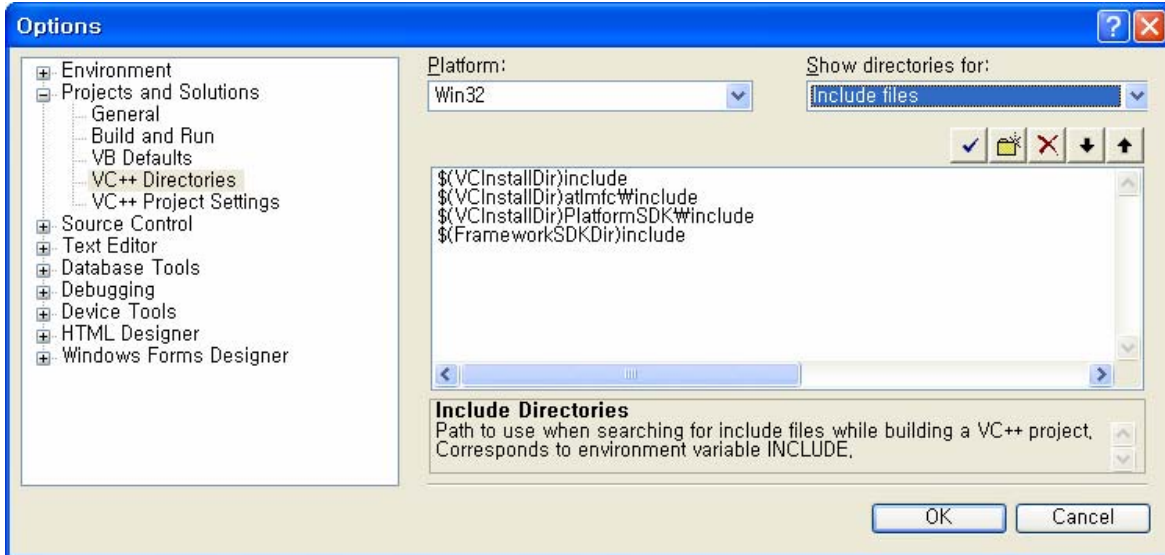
Options

Environment
Projects and Solutions
General
Build and Run
VB Defaults
VC++ Directories
VC++ Project Settings
Source Control
Text Editor
Database Tools
Debugging
Device Tools
HTML Designer
Windows Forms Designer

Platform:
Win32

Show directories for:
Include files

$(VCInstallDir)include
$(VCInstallDir)atlmfc₩include
$(VCInstallDir)PlatformSDK₩include
$(FrameworkSDKDir)include

Include Directories
Path to use when searching for include files while building a VC++ project, Corresponds to environment variable INCLUDE,

OK
Cancel